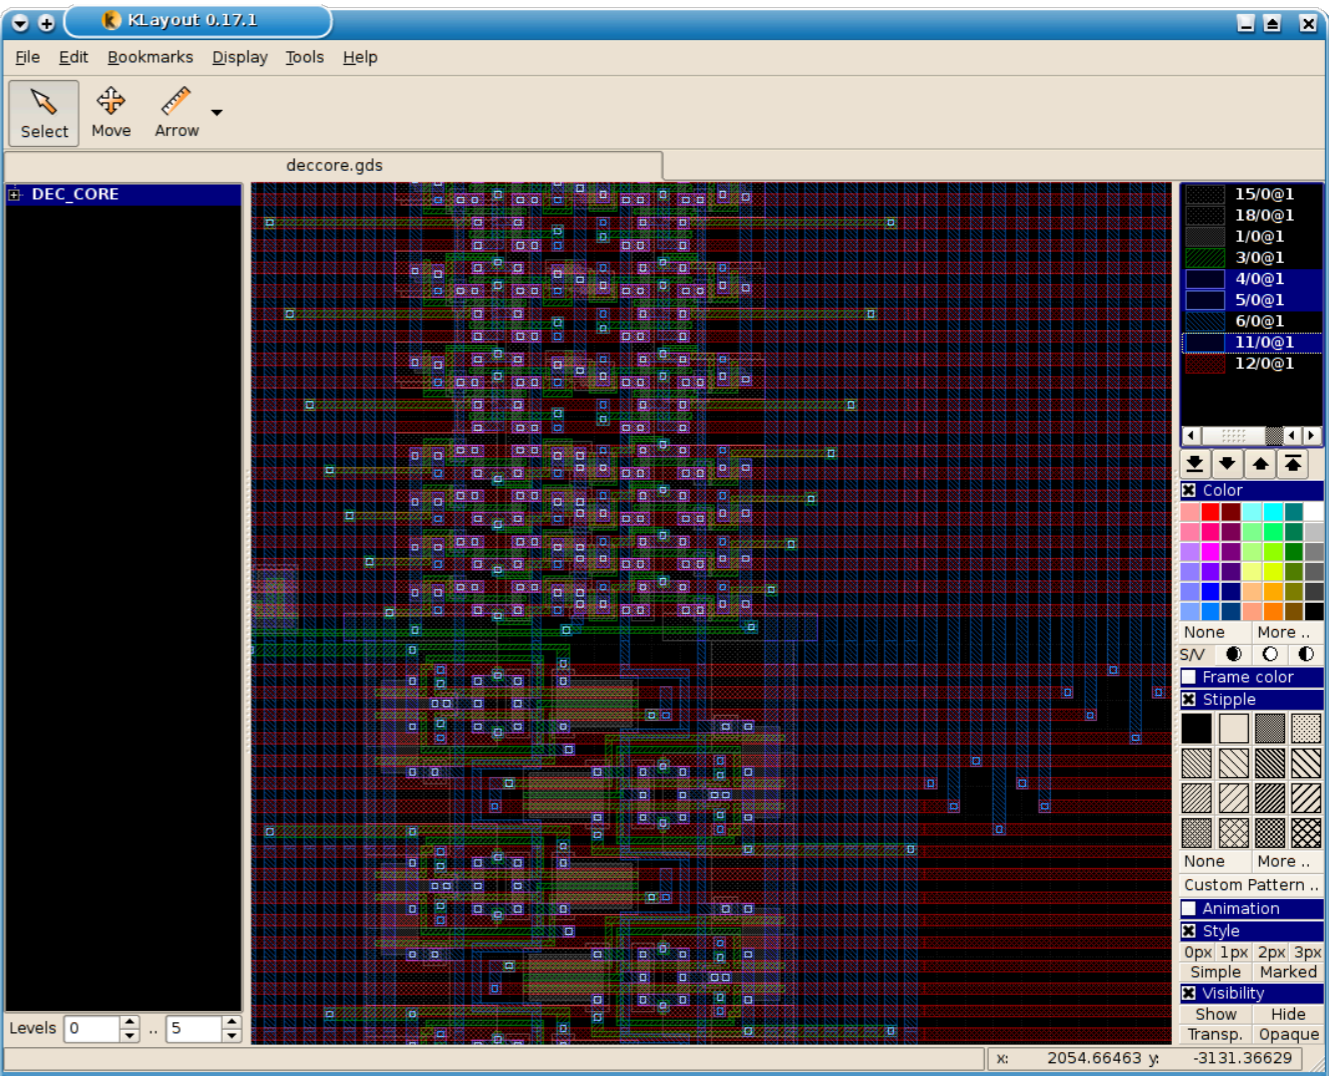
KLayout 0.17.1

File Edit Bookmarks Display Tools Help

Select Move Arrow

deccore.gds

DEC_CORE

15/0@1
18/0@1
1/0@1
3/0@1
4/0@1
5/0@1
6/0@1
11/0@1
12/0@1

Color
None More ..
S/V
Frame color
Stipple
None More ..
Custom Pattern ..
Animation
Style
0px 1px 2px 3px
Simple Marked
Visibility
Show Hide
Transp. Opaque

Levels 0 .. 5

x: 2054.66463 y: -3131.36629